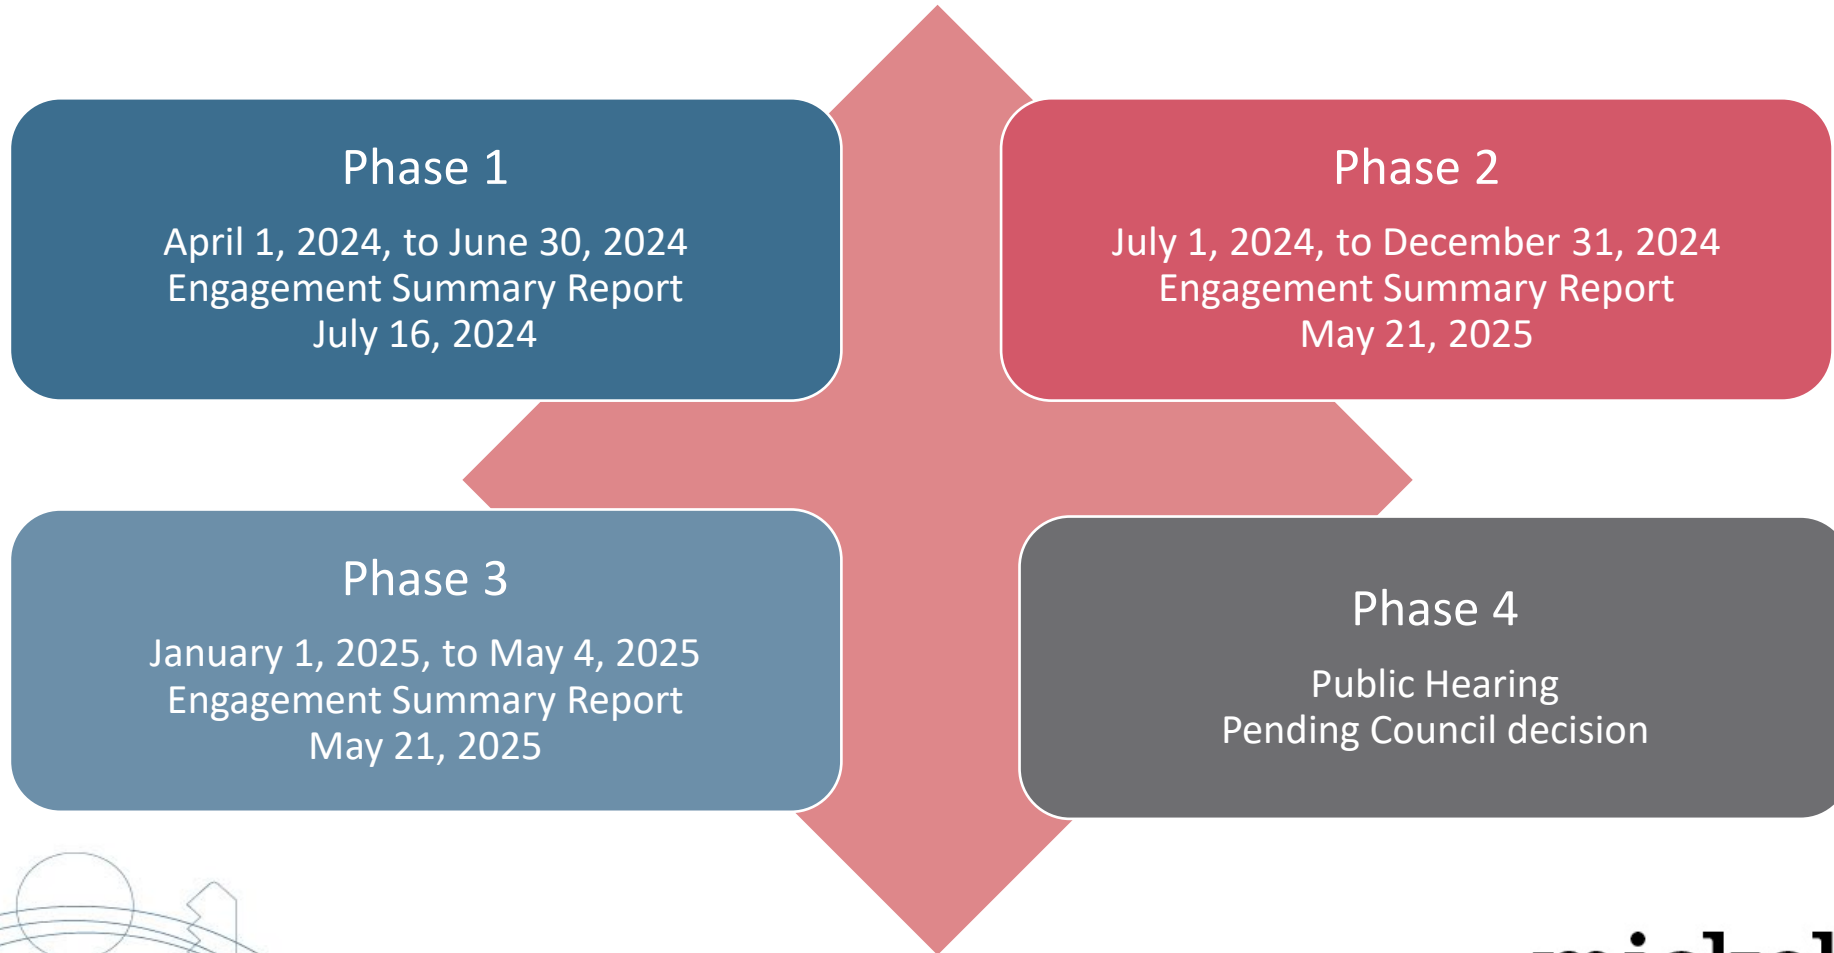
Phase 1

April 1, 2024, to June 30, 2024
Engagement Summary Report
July 16, 2024

Phase 2

July 1, 2024, to December 31, 2024
Engagement Summary Report
May 21, 2025

Phase 3

January 1, 2025, to May 4, 2025
Engagement Summary Report
May 21, 2025

Phase 4

Public Hearing
Pending Council decision

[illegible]